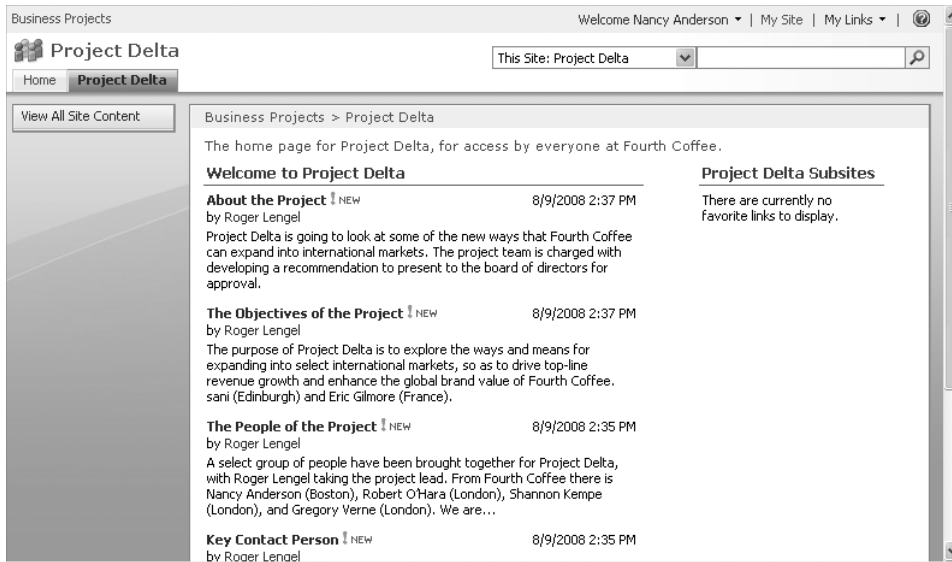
Business Projects

Welcome Nancy Anderson ▾ | My Site | My Links ▾ |

Project Delta

This Site: Project Delta

Home Project Delta

View All Site Content

Business Projects > Project Delta

The home page for Project Delta, for access by everyone at Fourth Coffee.

Welcome to Project Delta

About the Project ! NEW 8/9/2008 2:37 PM
by Roger Lengel
Project Delta is going to look at some of the new ways that Fourth Coffee can expand into international markets. The project team is charged with developing a recommendation to present to the board of directors for approval.

The Objectives of the Project ! NEW 8/9/2008 2:37 PM
by Roger Lengel
The purpose of Project Delta is to explore the ways and means for expanding into select international markets, so as to drive top-line revenue growth and enhance the global brand value of Fourth Coffee. sani (Edinburgh) and Eric Gilmore (France).

The People of the Project ! NEW 8/9/2008 2:35 PM
by Roger Lengel
A select group of people have been brought together for Project Delta, with Roger Lengel taking the project lead. From Fourth Coffee there is Nancy Anderson (Boston), Robert O'Hara (London), Shannon Kempe (London), and Gregory Verne (London). We are...

Key Contact Person ! NEW 8/9/2008 2:35 PM
by Roger Lengel

Project Delta Subsites

There are currently no favorite links to display.